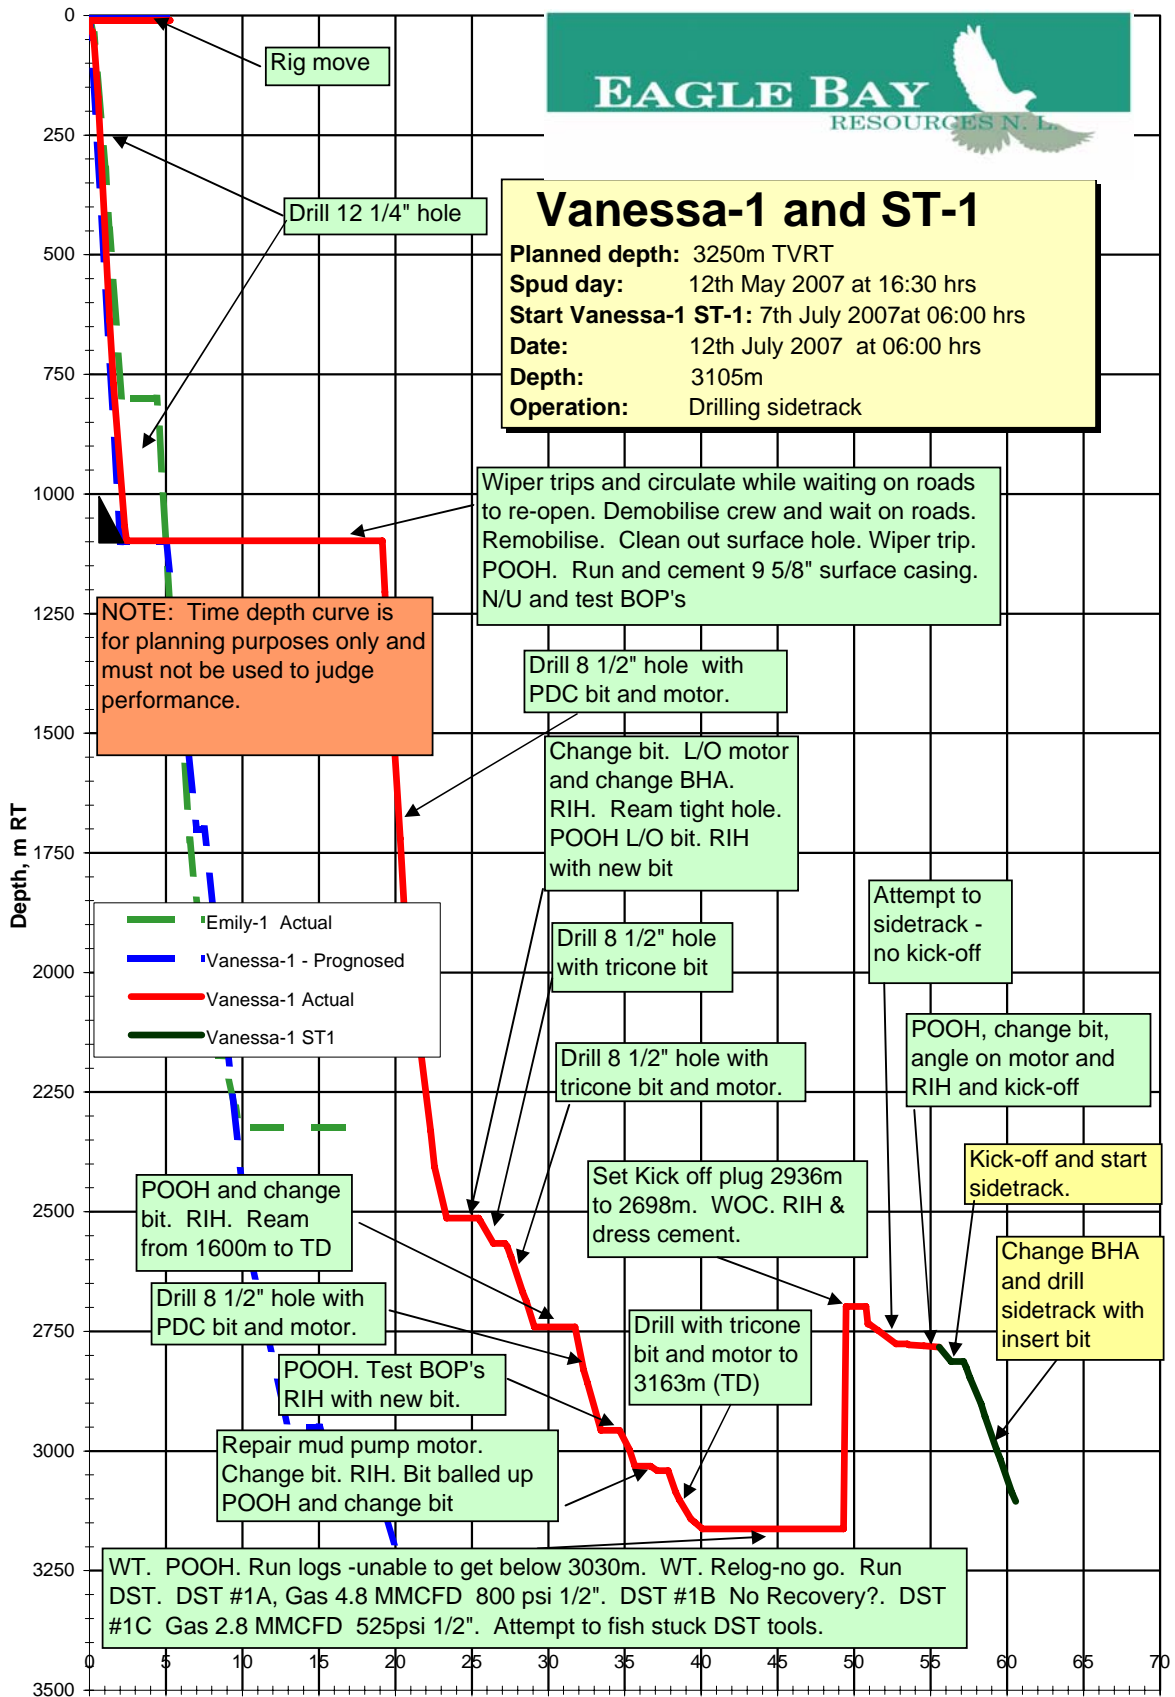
EAGLE BAY
RESOURCES N. L.

Vanessa-1 and ST-1
Planned depth: 3250m TVRT
Spud day: 12th May 2007 at 16:30 hrs
Start Vanessa-1 ST-1: 7th July 2007at 06:00 hrs
Date: 12th July 2007 at 06:00 hrs
Depth: 3105m
Operation: Drilling sidetrack

Rig move

Drill 12 1/4" hole

Wiper trips and circulate while waiting on roads to re-open. Demobilise crew and wait on roads. Remobilise. Clean out surface hole. Wiper trip. POOH. Run and cement 9 5/8" surface casing. N/U and test BOP's

NOTE: Time depth curve is for planning purposes only and must not be used to judge performance.

Drill 8 1/2" hole with PDC bit and motor.

Change bit. L/O motor and change BHA. RIH. Ream tight hole. POOH L/O bit. RIH with new bit

Attempt to sidetrack - no kick-off

Drill 8 1/2" hole with tricone bit

Emily-1 Actual
Vanessa-1 - Prognosed
Vanessa-1 Actual
Vanessa-1 ST1

POOH, change bit, angle on motor and RIH and kick-off

Drill 8 1/2" hole with tricone bit and motor.

Kick-off and start sidetrack.

Set Kick off plug 2936m to 2698m. WOC. RIH & dress cement.

POOH and change bit. RIH. Ream from 1600m to TD

Change BHA and drill sidetrack with insert bit

Drill 8 1/2" hole with PDC bit and motor.

Drill with tricone bit and motor to 3163m (TD)

POOH. Test BOP's RIH with new bit.

Repair mud pump motor. Change bit. RIH. Bit balled up POOH and change bit

WT. POOH. Run logs -unable to get below 3030m. WT. Relog-no go. Run DST. DST #1A, Gas 4.8 MMCFD 800 psi 1/2". DST #1B No Recovery?. DST #1C Gas 2.8 MMCFD 525psi 1/2". Attempt to fish stuck DST tools.

Depth, m RT
0
250
500
750
1000
1250
1500
1750
2000
2250
2500
2750
3000
3250
3500
0
5
10
15
20
25
30
35
40
45
50
55
60
65
70